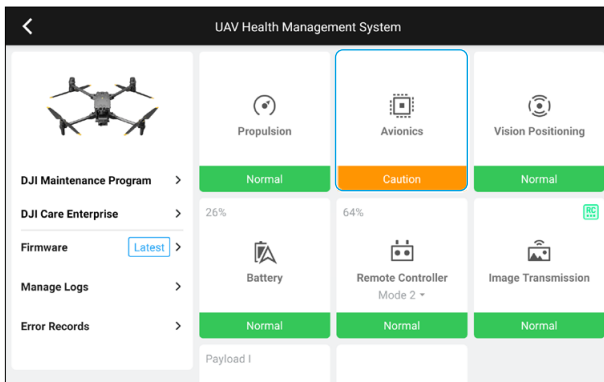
UAV Health Management System

DJI Maintenance Program
DJI Care Enterprise
Firmware Latest
Manage Logs
Error Records

Propulsion
Normal

Avionics
Caution

Vision Positioning
Normal

26%
Battery
Normal

64%
Remote Controller
Mode 2
Normal

RC
Image Transmission
Normal

Payload I